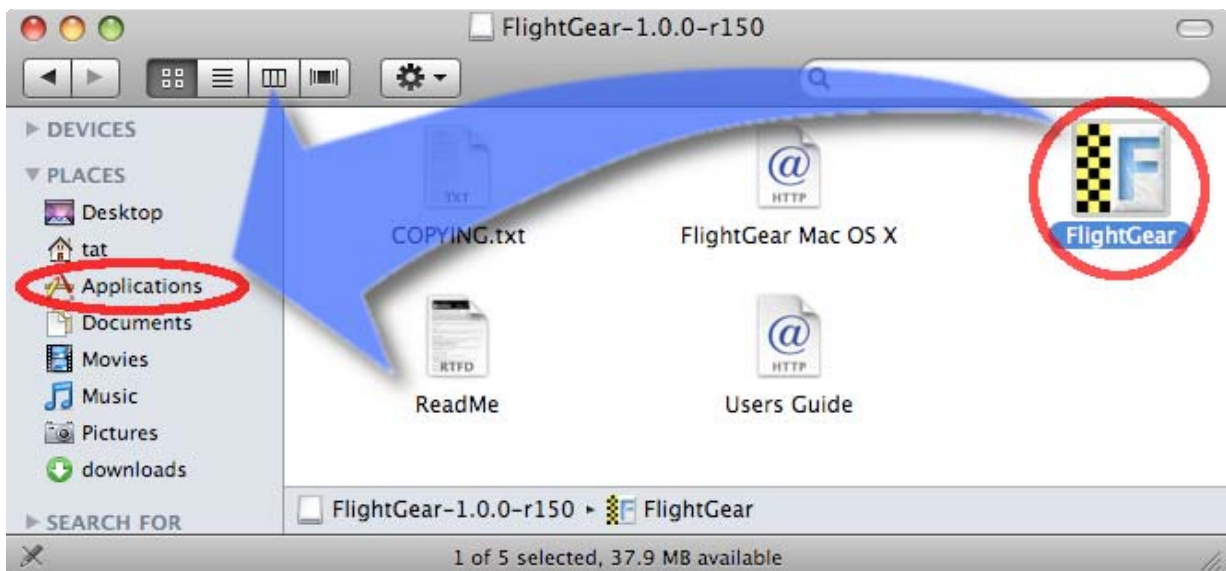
FlightGear-1.0.0-r150

DEVICES

PLACES

Desktop

tat

Applications

Documents

Movies

Music

Pictures

downloads

SEARCH FOR

TXT

COPYING.txt

HTTP

FlightGear Mac OS X

FlightGear

RTFD

ReadMe

HTTP

Users Guide

FlightGear-1.0.0-r150 ▸ FlightGear

1 of 5 selected, 37.9 MB available